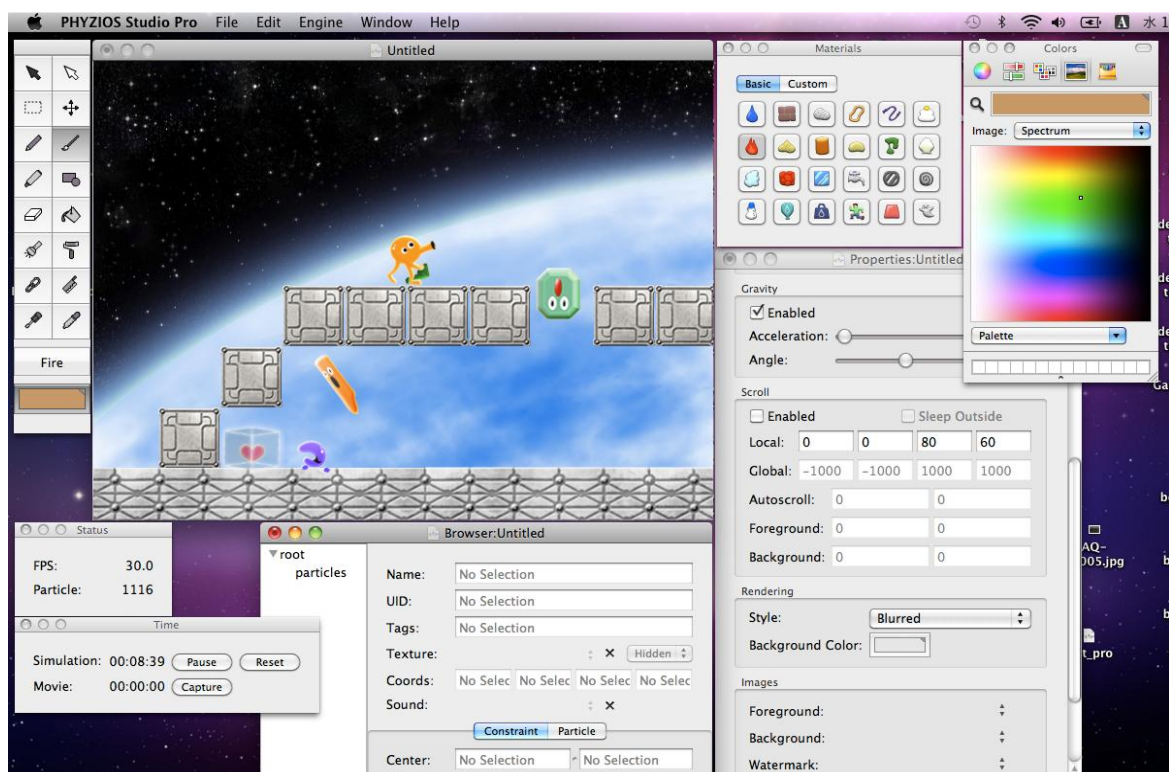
PHYZIOS Studio Pro File Edit Engine Window Help

水1

Untitled

Fire

Materials

Basic Custom

Colors

Image: Spectrum

Palette

Properties:Untitled

Gravity

Enabled

Acceleration:

Angle:

Scroll

Enabled

Sleep Outside

Local: 0 0 80 60

Global: −1000 −1000 1000 1000

Autoscroll: 0 0

Foreground: 0 0

Background: 0 0

Rendering

Style: Blurred

Background Color:

Images

Foreground:

Background:

Watermark:

Status

FPS: 30.0

Particle: 1116

Time

Simulation: 00:08:39 Pause Reset

Movie: 00:00:00 Capture

Browser:Untitled

root

particles

Name: No Selection

UID: No Selection

Tags: No Selection

Texture: Hidden

Coords: No Selec No Selec No Selec No Selec

Sound:

Constraint Particle

Center: No Selection No Selection

AQ-
005.jpg

t_pro